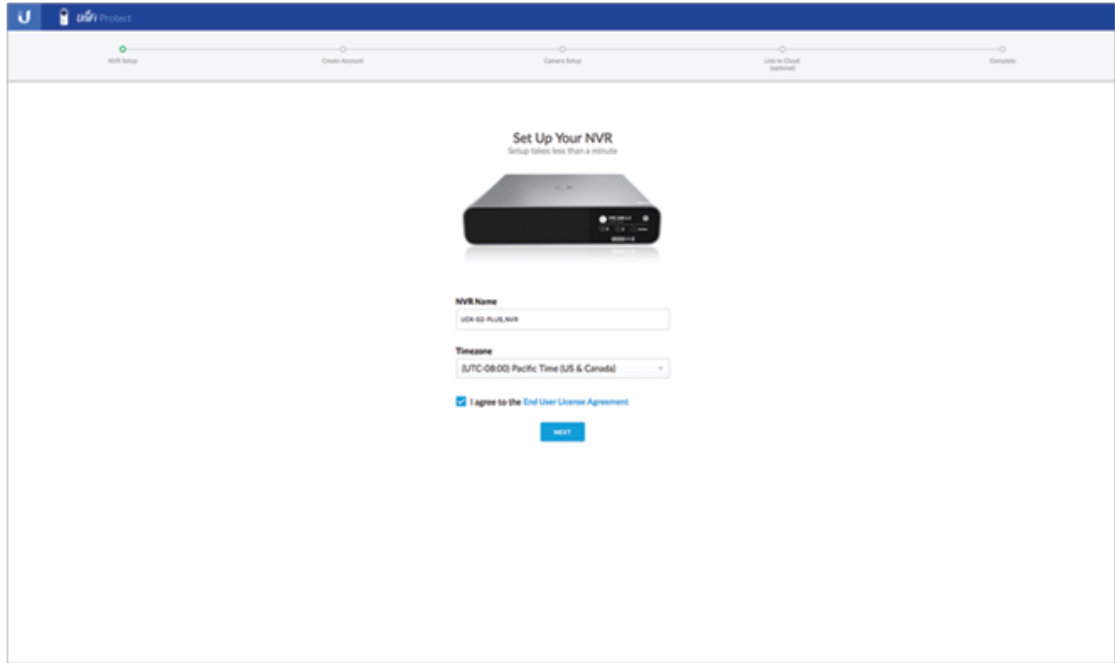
UniFi Protect

NVR Setup
Create Account
Camera Setup
Link to Cloud (optional)
Complete

Set Up Your NVR
Setup takes less than a minute

NVR Name
UCK-G2-PLUS_NVR

Timezone
(UTC-08:00) Pacific Time (US & Canada)

I agree to the End User License Agreement

NEXT